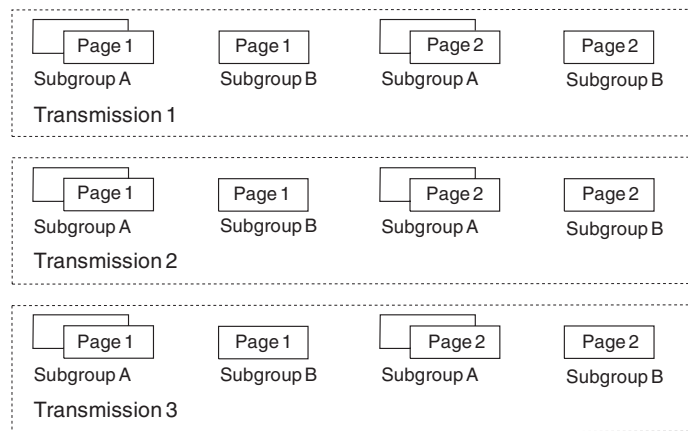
Page 1
Subgroup A

Page 1
Subgroup B

Page 2
Subgroup A

Page 2
Subgroup B

Transmission 1

Page 1
Subgroup A

Page 1
Subgroup B

Page 2
Subgroup A

Page 2
Subgroup B

Transmission 2

Page 1
Subgroup A

Page 1
Subgroup B

Page 2
Subgroup A

Page 2
Subgroup B

Transmission 3